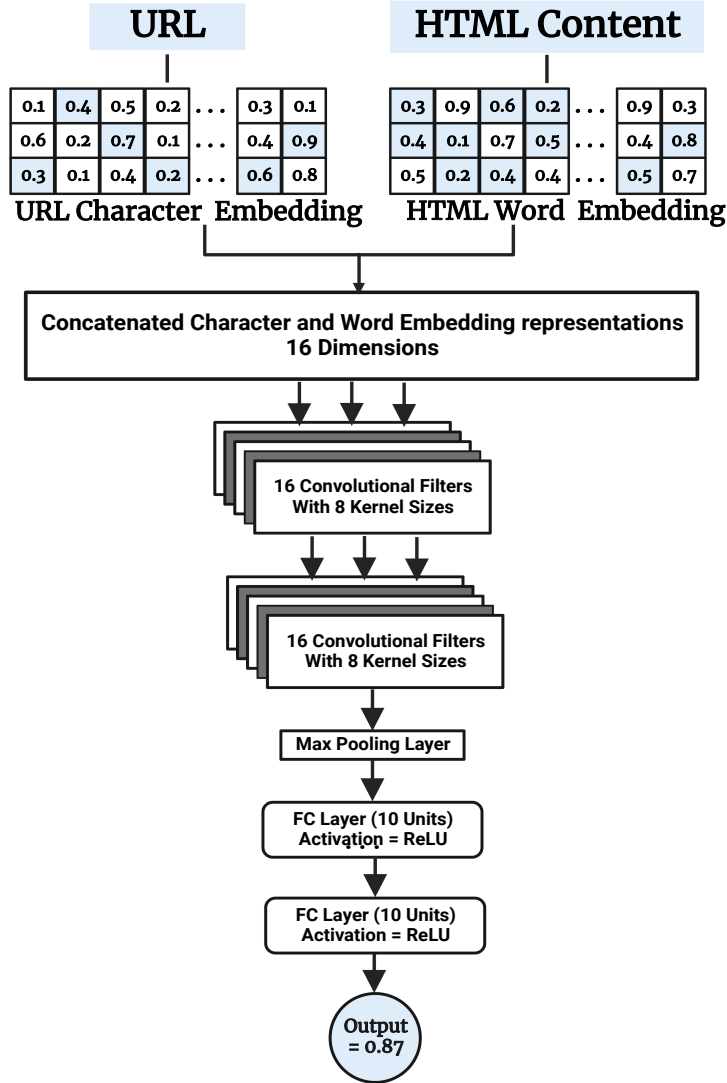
URL

| 0.1 | 0.4 | 0.5 | 0.2 | ... | 0.3 | 0.1 |
|---|---|---|---|---|---|---|
| 0.6 | 0.2 | 0.7 | 0.1 | ... | 0.4 | 0.9 |
| 0.3 | 0.1 | 0.4 | 0.2 | ... | 0.6 | 0.8 |

URL Character Embedding

HTML Content

| 0.3 | 0.9 | 0.6 | 0.2 | ... | 0.9 | 0.3 |
|---|---|---|---|---|---|---|
| 0.4 | 0.1 | 0.7 | 0.5 | ... | 0.4 | 0.8 |
| 0.5 | 0.2 | 0.4 | 0.4 | ... | 0.5 | 0.7 |

HTML Word Embedding

Concatenated Character and Word Embedding representations
16 Dimensions

16 Convolutional Filters
With 8 Kernel Sizes

16 Convolutional Filters
With 8 Kernel Sizes

Max Pooling Layer

FC Layer (10 Units)
Activation = ReLU

FC Layer (10 Units)
Activation = ReLU

Output
= 0.87